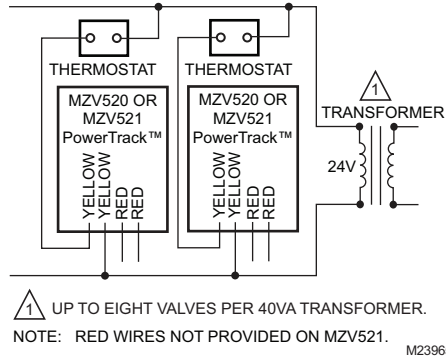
THERMOSTAT

MZV520 OR MZV521 PowerTrack™

YELLOW
YELLOW
RED
RED

THERMOSTAT

MZV520 OR MZV521 PowerTrack™

YELLOW
YELLOW
RED
RED

1

TRANSFORMER

24V

1 UP TO EIGHT VALVES PER 40VA TRANSFORMER.

NOTE: RED WIRES NOT PROVIDED ON MZV521.

M2396